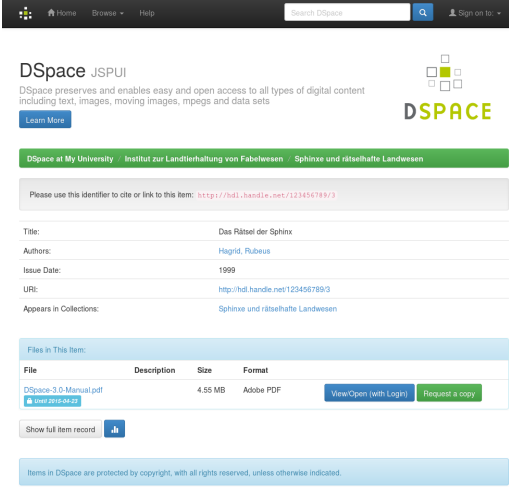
Home Browse ▾ Help

Search DSpace

Sign on to: ▾

DSpace JSPUI

DSpace preserves and enables easy and open access to all types of digital content including text, images, moving images, mpegs and data sets

Learn More

DSPACE

DSpace at My University / Institut zur Landtierhaltung von Fabelwesen / Sphinxe und rätselhafte Landwesen

Please use this identifier to cite or link to this item: http://hdl.handle.net/123456789/3

| | |
|---|---|
| Title: | Das Rätsel der Sphinx |
| Authors: | Hagrid, Rubeus |
| Issue Date: | 1999 |
| URI: | http://hdl.handle.net/123456789/3 |
| Appears in Collections: | Sphinxe und rätselhafte Landwesen |

Files in This Item:

| File | Description | Size | Format | | |
|---|---|---|---|---|---|
| DSpace-3.0-Manual.pdf Until 2015-04-23 | | 4.55 MB | Adobe PDF | View/Open (with Login) | Request a copy |

Show full item record

Items in DSpace are protected by copyright, with all rights reserved, unless otherwise indicated.